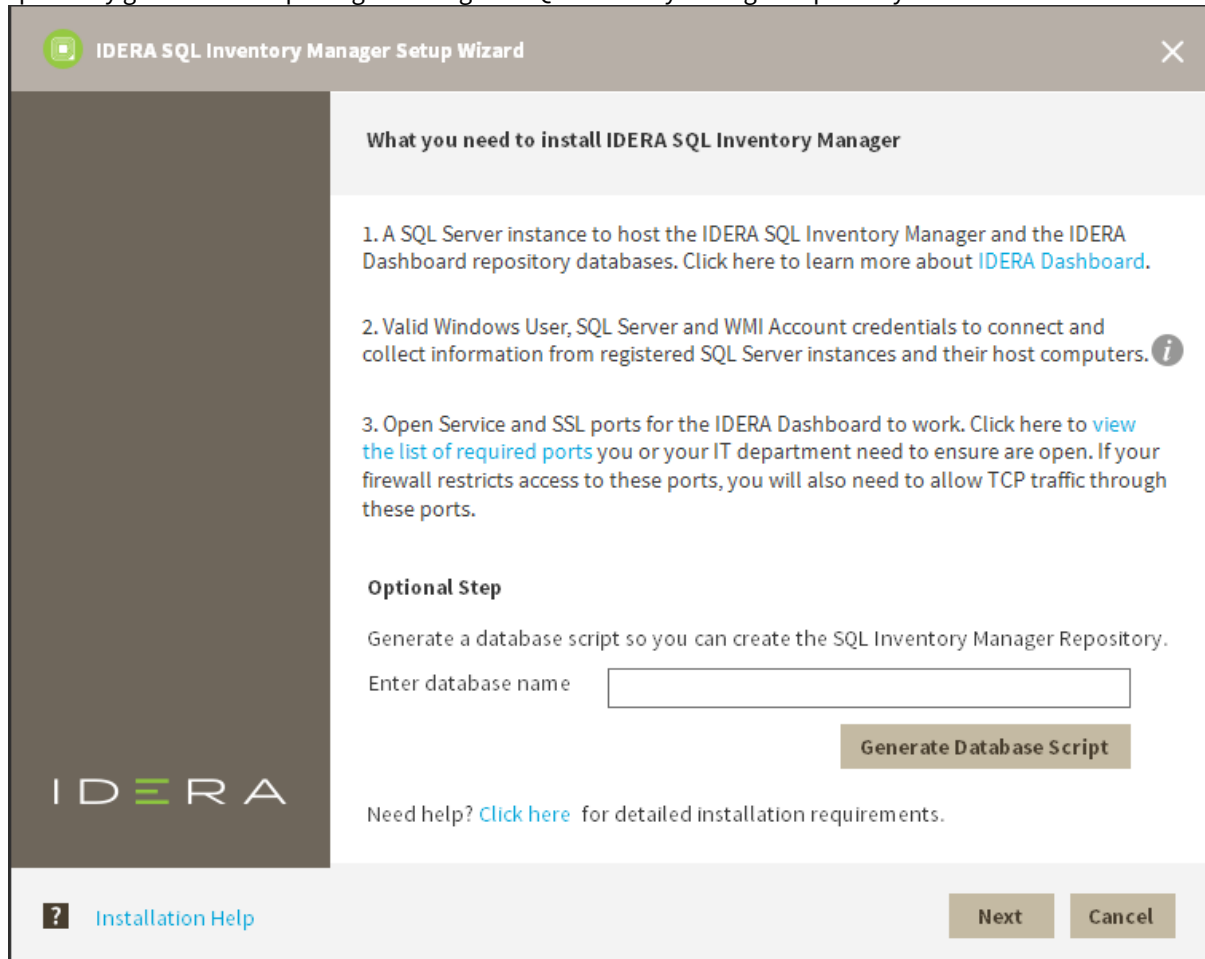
IDERA SQL Inventory Manager Setup Wizard

What you need to install IDERA SQL Inventory Manager

1. A SQL Server instance to host the IDERA SQL Inventory Manager and the IDERA Dashboard repository databases. Click here to learn more about IDERA Dashboard.

2. Valid Windows User, SQL Server and WMI Account credentials to connect and collect information from registered SQL Server instances and their host computers.

3. Open Service and SSL ports for the IDERA Dashboard to work. Click here to view the list of required ports you or your IT department need to ensure are open. If your firewall restricts access to these ports, you will also need to allow TCP traffic through these ports.

Optional Step

Generate a database script so you can create the SQL Inventory Manager Repository.

Enter database name

Generate Database Script

IDERA

Need help? Click here for detailed installation requirements.

? Installation Help

Next Cancel